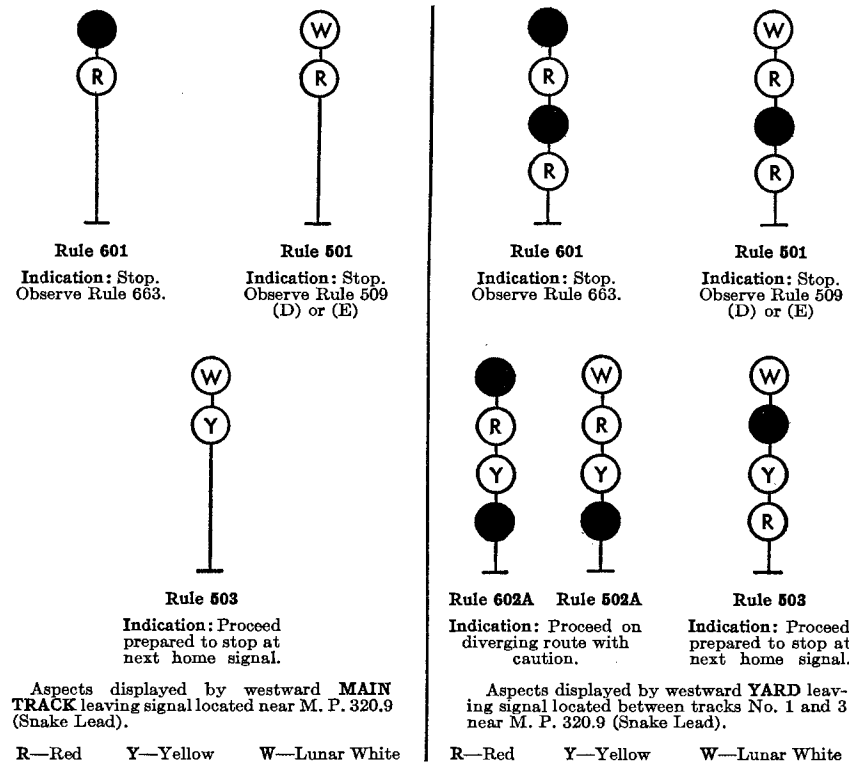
R

W
R

Rule 601
Indication: Stop. Observe Rule 663.

Rule 501
Indication: Stop. Observe Rule 509 (D) or (E)

W
Y

Rule 503
Indication: Proceed prepared to stop at next home signal.

Aspects displayed by westward MAIN TRACK leaving signal located near M. P. 320.9 (Snake Lead).

R—Red Y—Yellow W—Lunar White

R
R

W
R
R

Rule 601
Indication: Stop. Observe Rule 663.

Rule 501
Indication: Stop. Observe Rule 509 (D) or (E)

R
Y

W
R
Y

W
Y
R

Rule 602A Rule 502A
Indication: Proceed on diverging route with caution.

Rule 503
Indication: Proceed prepared to stop at next home signal.

Aspects displayed by westward YARD leaving signal located between tracks No. 1 and 3 near M. P. 320.9 (Snake Lead).

R—Red Y—Yellow W—Lunar White